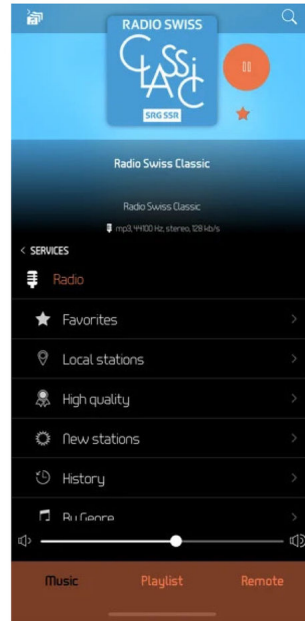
RADIO SWISS
CLASSIC
SRG SSR

Radio Swiss Classic

Radio Swiss Classic

mp3, 44100 Hz, stereo, 128 kb/s

< SERVICES

Radio

Favorites

Local stations

High quality

New stations

History

By Genre

Music

Playlist

Remote